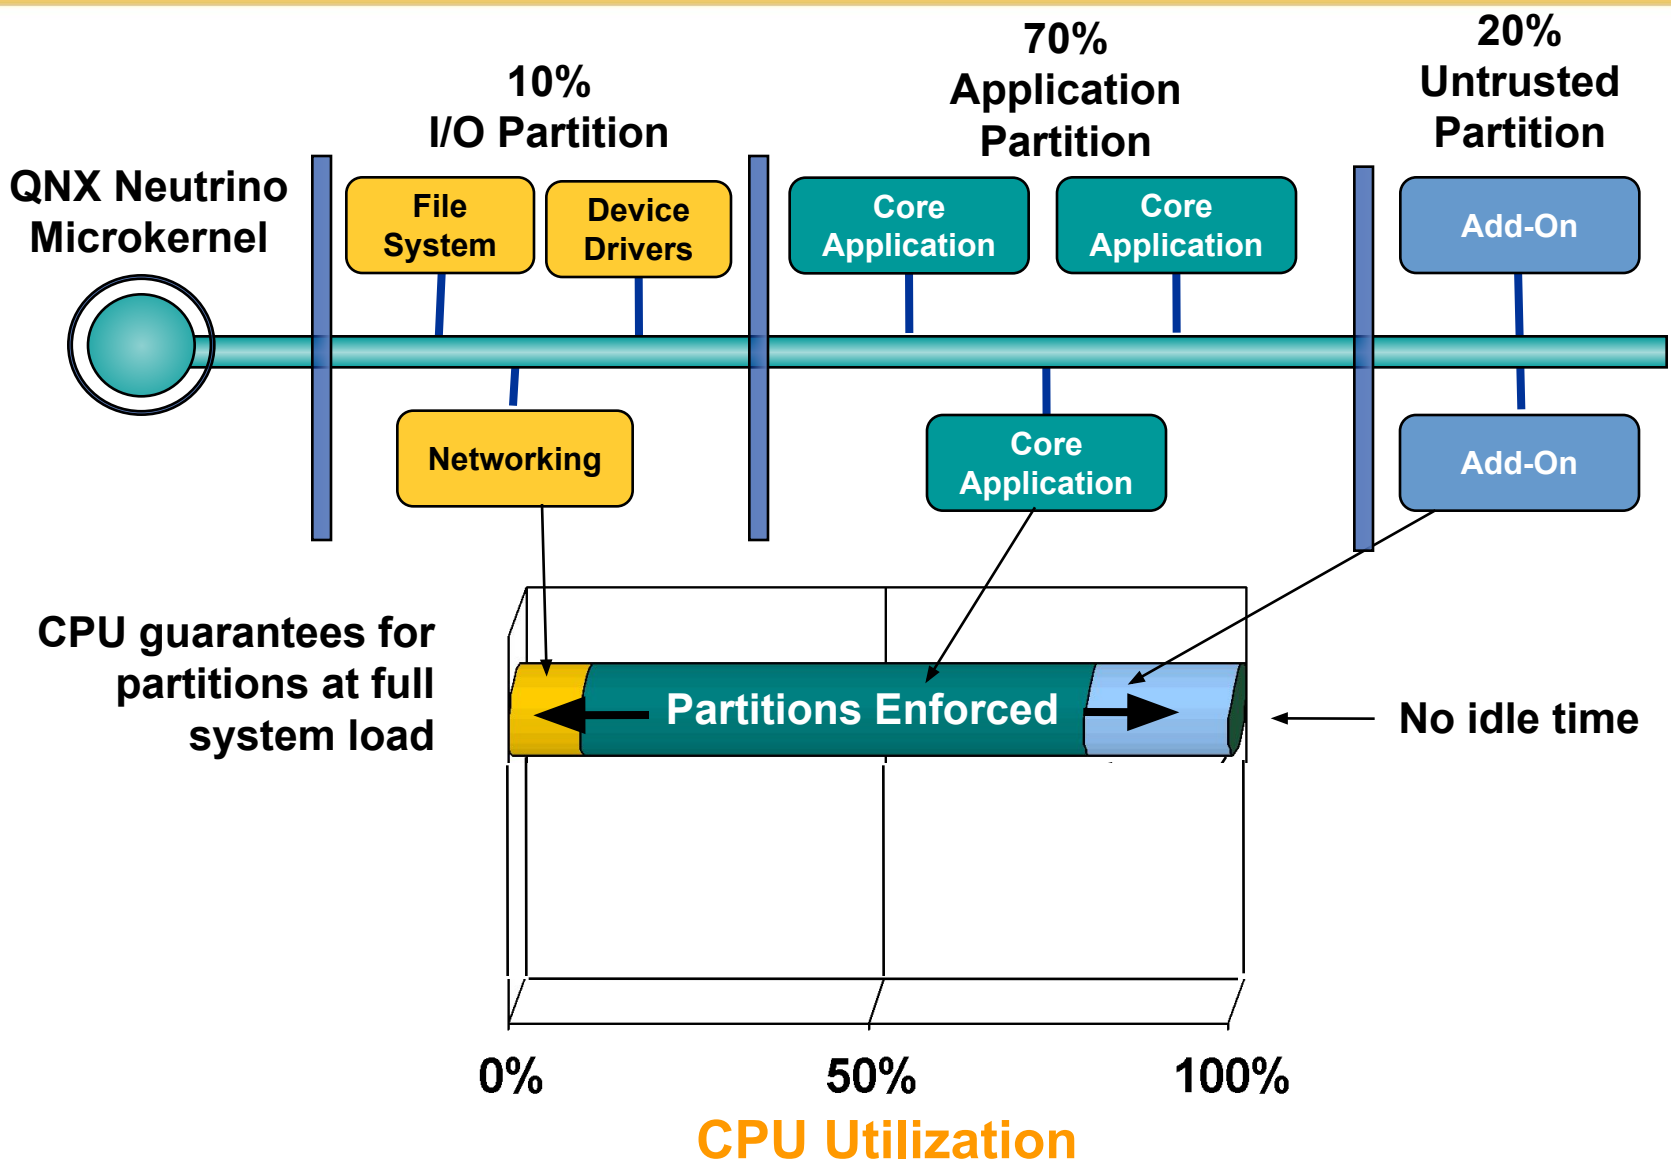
QNX Neutrino Microkernel

10%
I/O Partition

File System

Device Drivers

Networking

70%
Application Partition

Core Application

Core Application

Core Application

20%
Untrusted Partition

Add-On

Add-On

CPU guarantees for partitions at full system load

Partitions Enforced

No idle time

0%

50%

100%

CPU Utilization